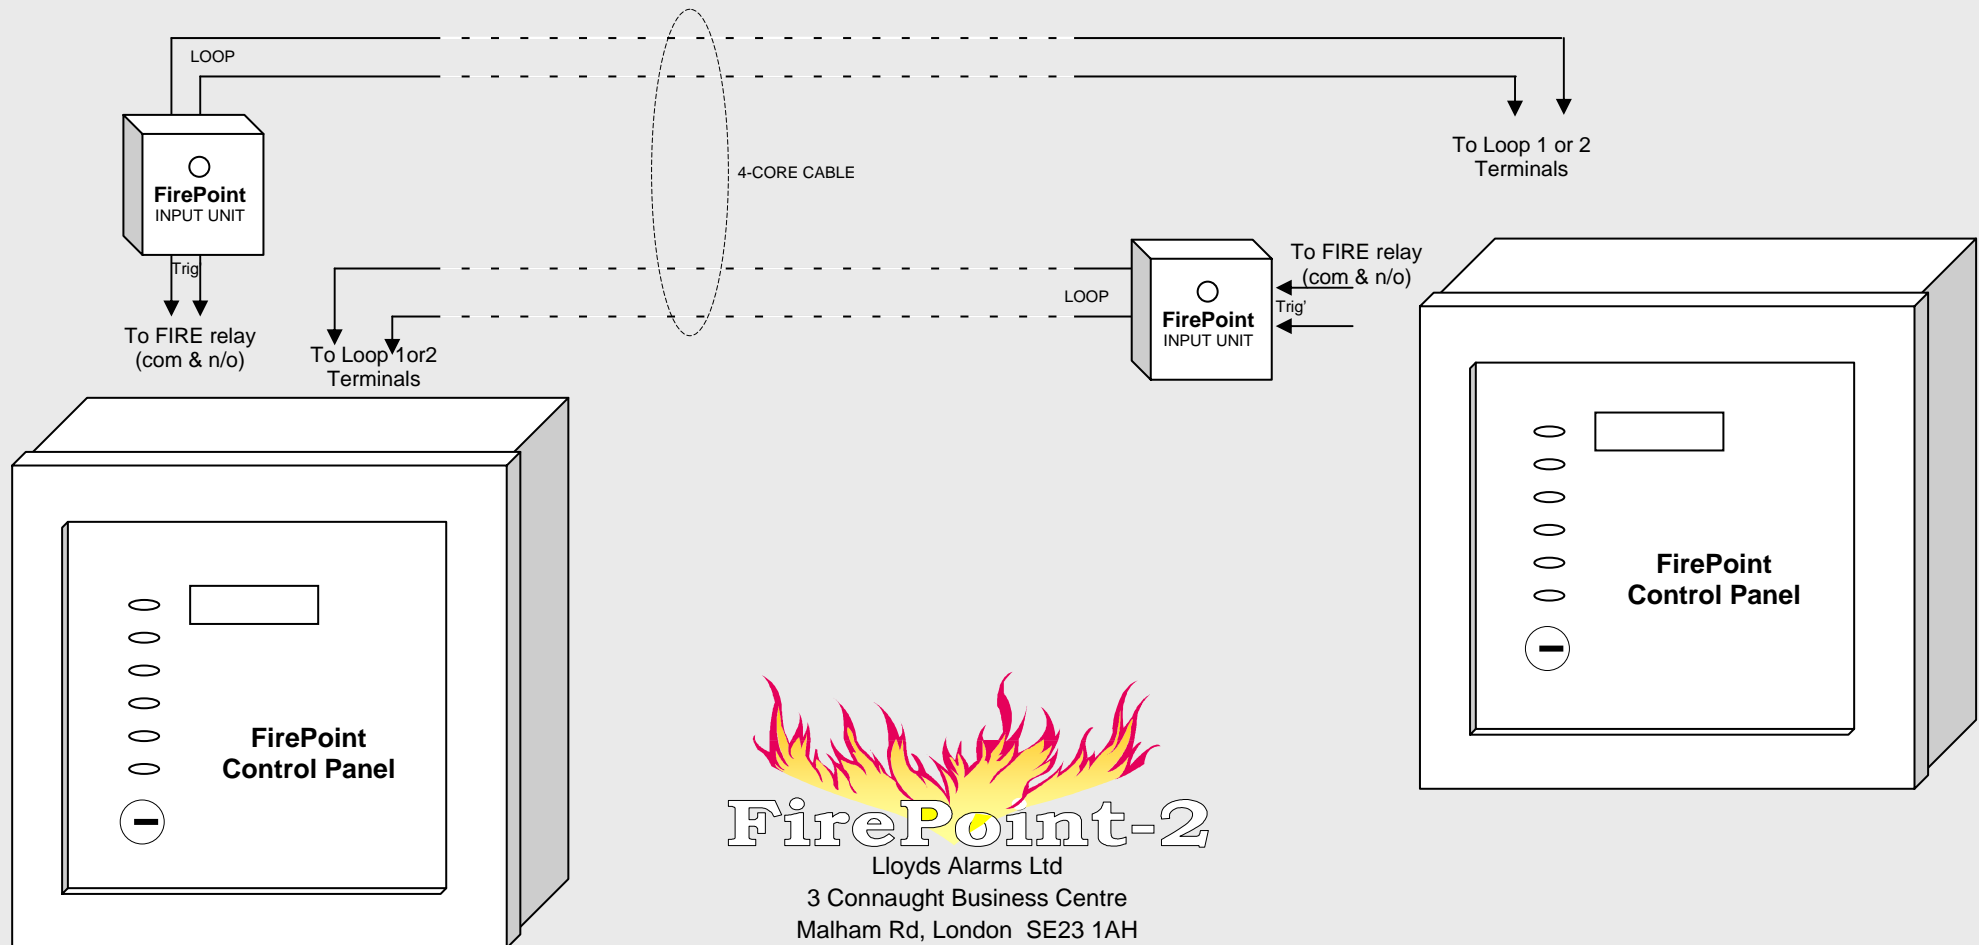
LOOP

FirePoint
INPUT UNIT

Trig

To FIRE relay
(com & n/o)

4-CORE CABLE

To Loop 1 or 2
Terminals

To Loop 1or2
Terminals

LOOP

FirePoint
INPUT UNIT

To FIRE relay
(com & n/o)

Trig'

FirePoint
Control Panel

FirePoint
Control Panel

FirePoint-2
Lloyds Alarms Ltd
3 Connaught Business Centre
Malham Rd, London SE23 1AH